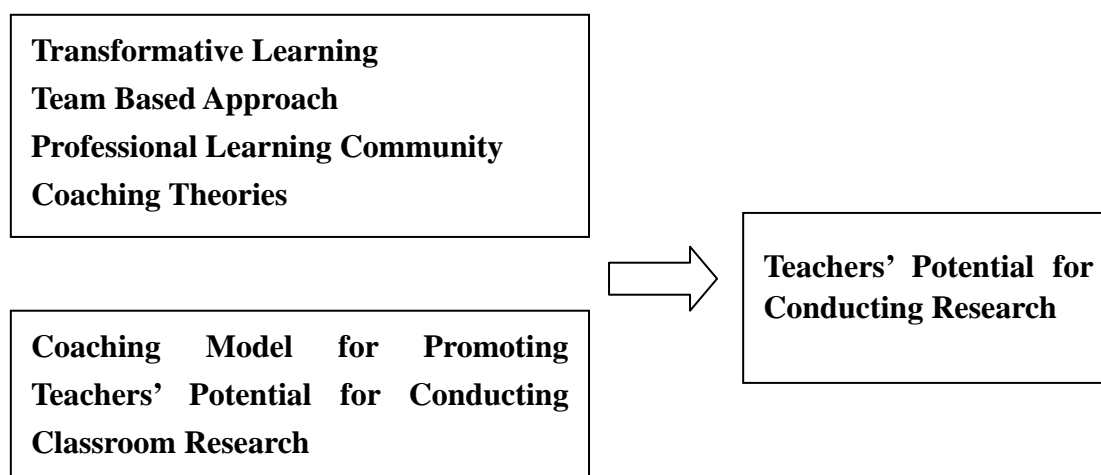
Transformative Learning
Team Based Approach
Professional Learning Community
Coaching Theories

Coaching Model for Promoting Teachers' Potential for Conducting Classroom Research

Teachers' Potential for Conducting Research